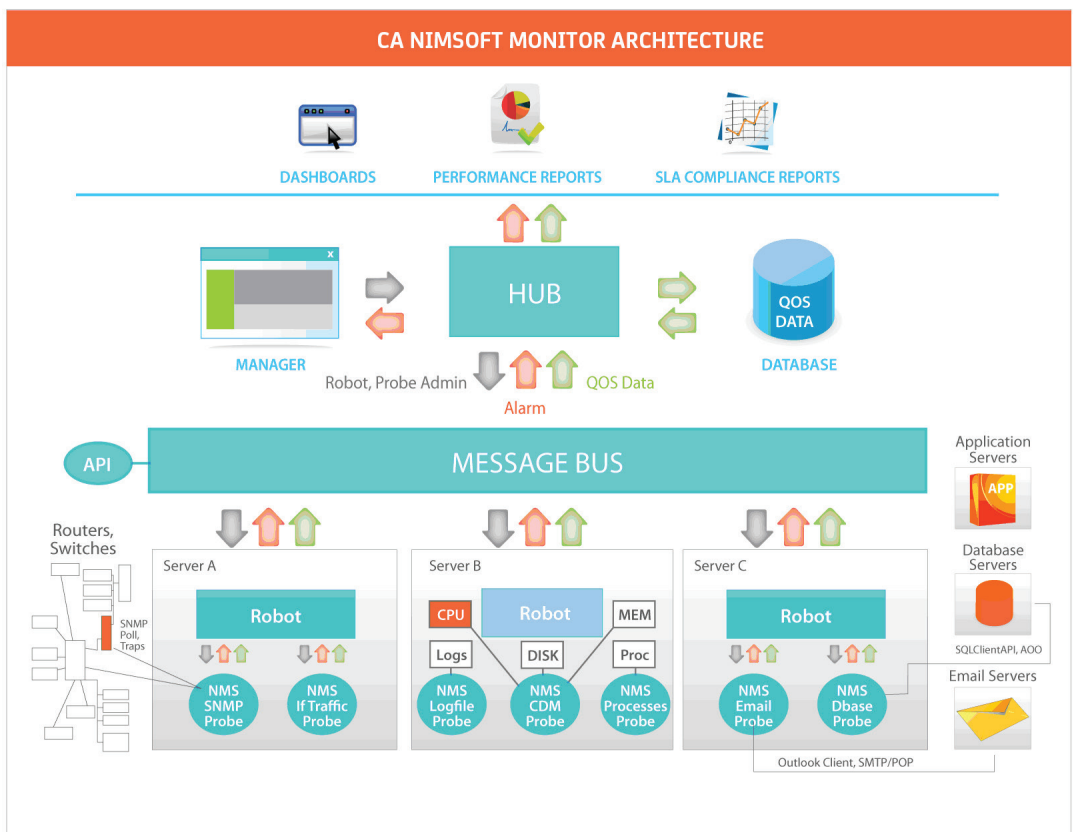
CA NIMSOFT MONITOR ARCHITECTURE

DASHBOARDS

PERFORMANCE REPORTS

SLA COMPLIANCE REPORTS

MANAGER

HUB

QOS DATA

DATABASE

Robot, Probe Admin

Alarm

QOS Data

API

MESSAGE BUS

Application Servers

APP

Database Servers

SQLClientAPI, AOO

Email Servers

Routers, Switches

SNMP Poll, Traps

Server A

Robot

NMS SNMP Probe

NMS If Traffic Probe

Server B

CPU

Robot

MEM

Logs

DISK

Proc

NMS Logfile Probe

NMS CDM Probe

NMS Processes Probe

Server C

Robot

NMS Email Probe

NMS Dbase Probe

Outlook Client, SMTP/POP